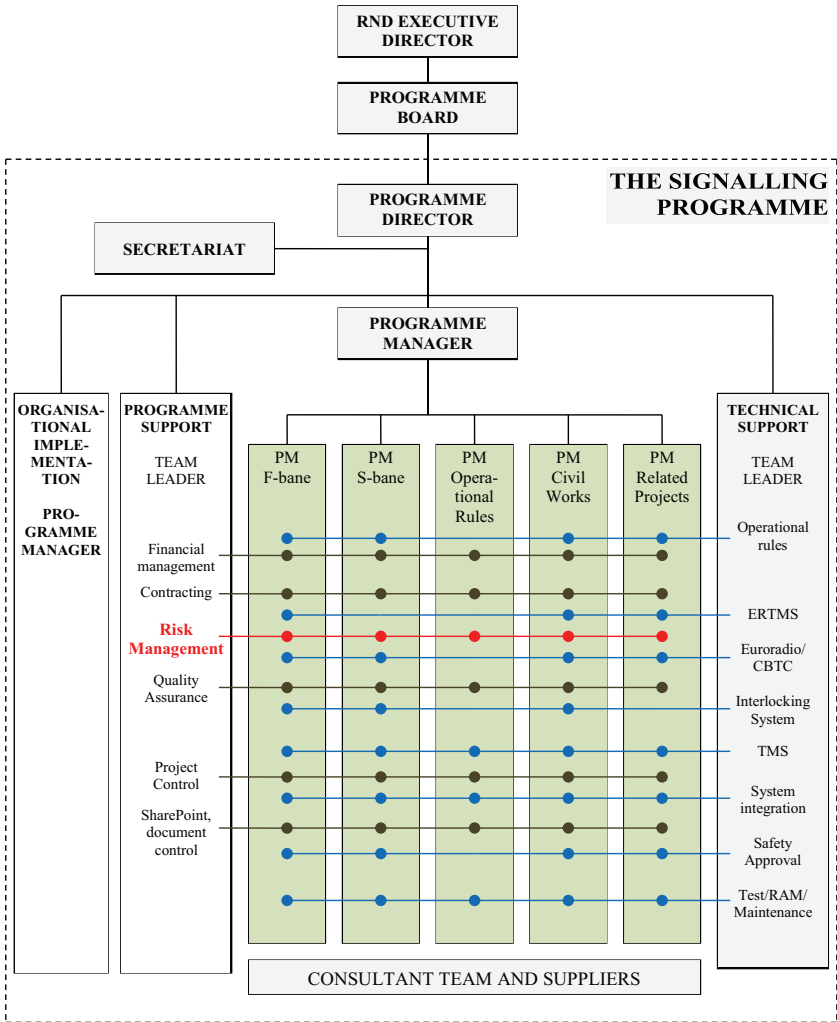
RND EXECUTIVE DIRECTOR

PROGRAMME BOARD

THE SIGNALLING PROGRAMME

PROGRAMME DIRECTOR

SECRETARIAT

PROGRAMME MANAGER

ORGANISATIONAL IMPLEMENTATION

PROGRAMME MANAGER

PROGRAMME SUPPORT

TEAM LEADER

Financial management

Contracting

Risk Management

Quality Assurance

Project Control

SharePoint, document control

PM F-bane

PM S-bane

PM Operational Rules

PM Civil Works

PM Related Projects

TECHNICAL SUPPORT

TEAM LEADER

Operational rules

ERTMS

Euroradio/ CBTC

Interlocking System

TMS

System integration

Safety Approval

Test/RAM/ Maintenance

CONSULTANT TEAM AND SUPPLIERS